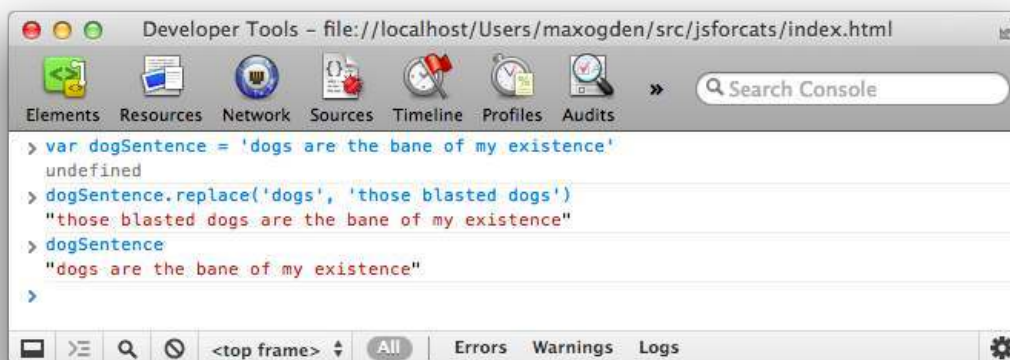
Developer Tools – file://localhost/Users/maxogden/src/jsforcats/index.html

Elements Resources Network Sources Timeline Profiles Audits » Search Console

> var dogSentence = 'dogs are the bane of my existence'
undefined
> dogSentence.replace('dogs', 'those blasted dogs')
"those blasted dogs are the bane of my existence"
> dogSentence
"dogs are the bane of my existence"
>

<top frame> All Errors Warnings Logs